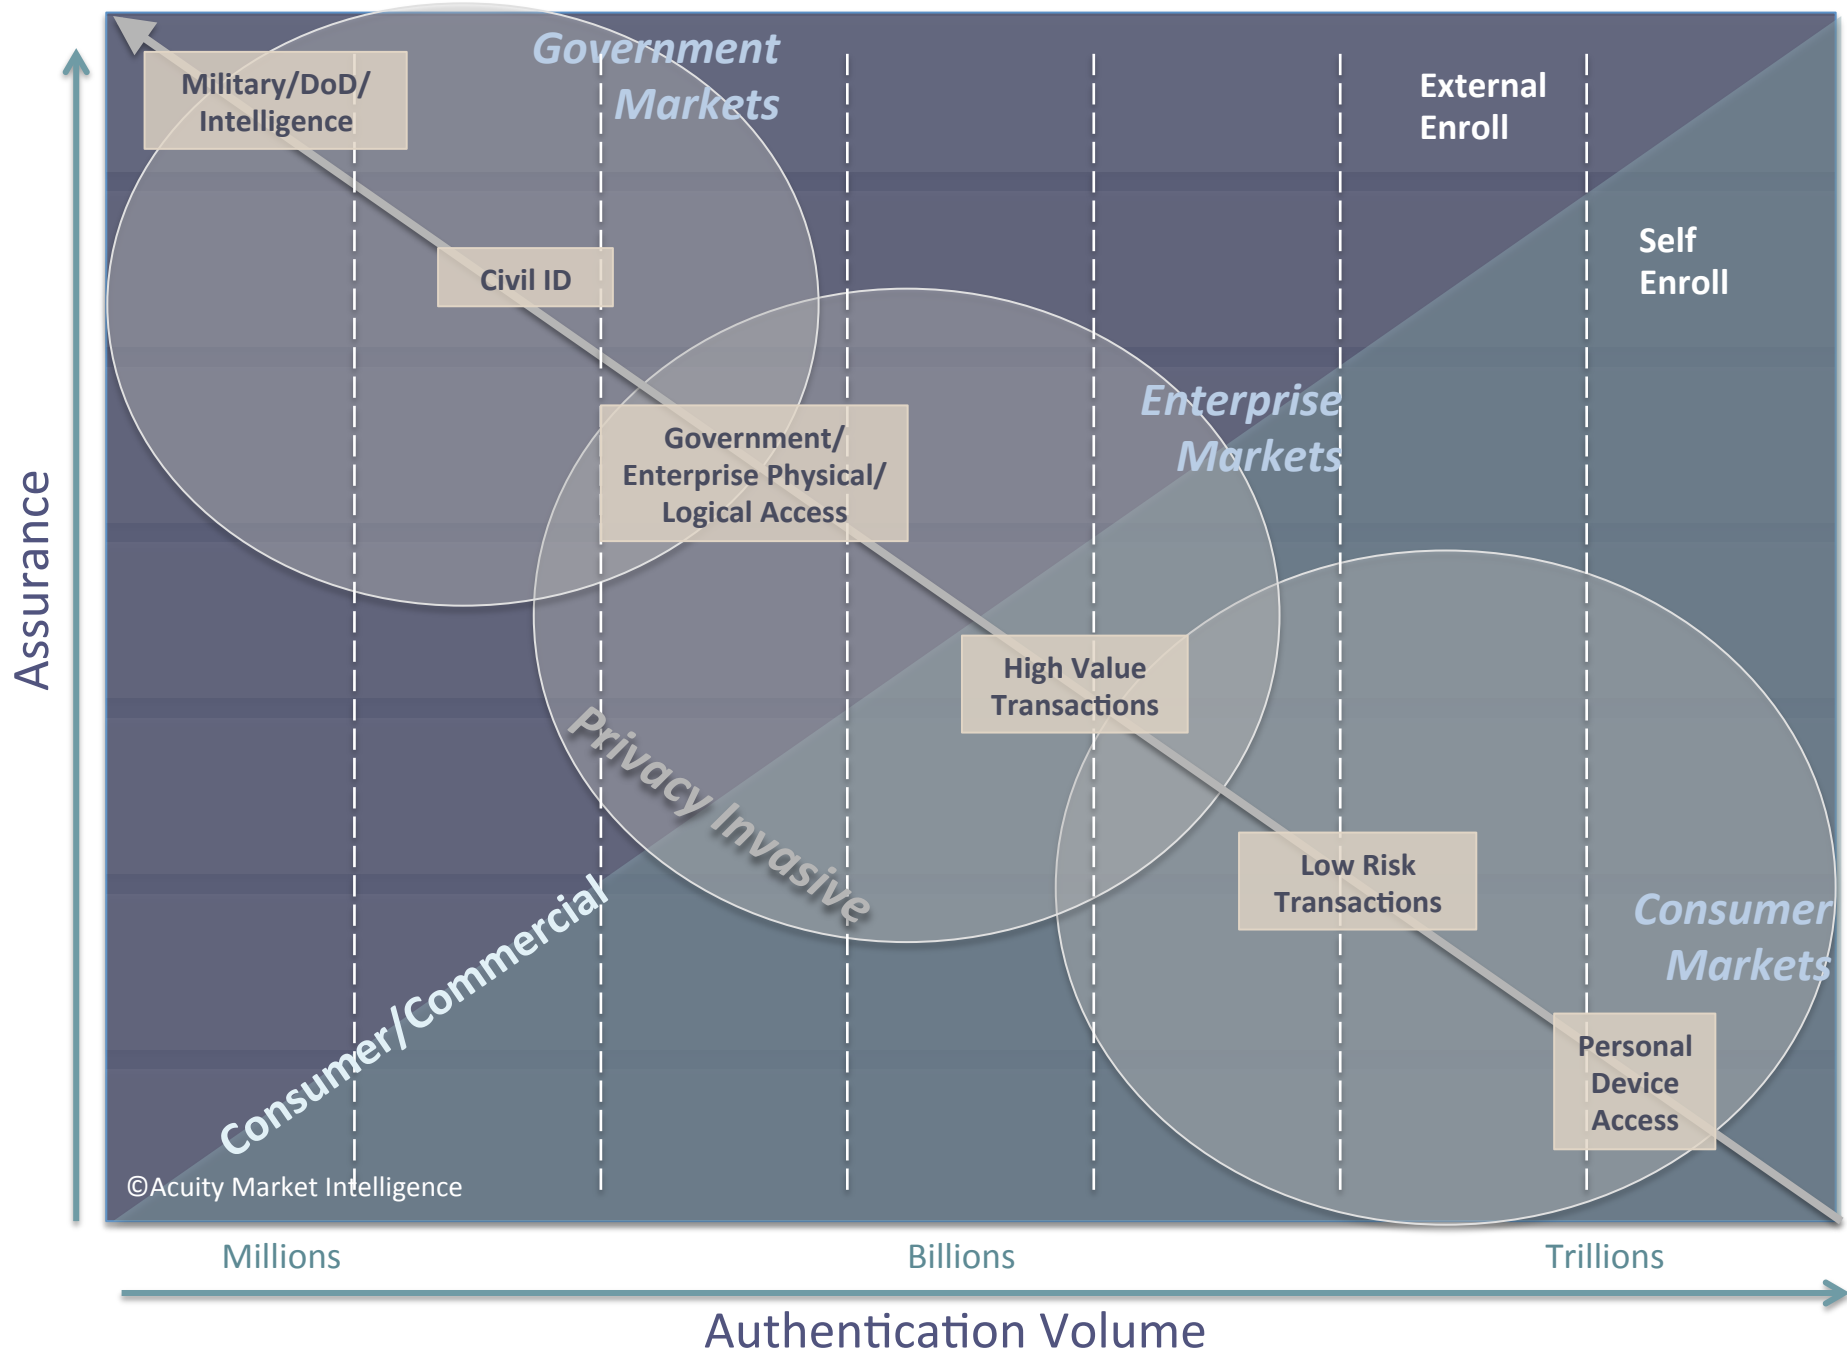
Military/DoD/ Intelligence

Government Markets

External Enroll

Self Enroll

Civil ID

Enterprise Markets

Government/ Enterprise Physical/ Logical Access

High Value Transactions

Privacy Invasive

Low Risk Transactions

Consumer Markets

Consumer/Commercial

Personal Device Access

©Acuity Market Intelligence

Assurance

Millions

Billions

Trillions

Authentication Volume